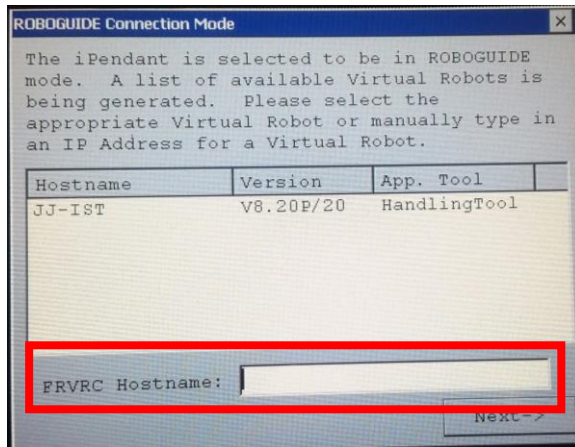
ROBOGUIDE Connection Mode

The iPendant is selected to be in ROBOGUIDE mode. A list of available Virtual Robots is being generated. Please select the appropriate Virtual Robot or manually type in an IP Address for a Virtual Robot.

| Hostname | Version | App. Tool |
|---|---|---|
| JJ-IST | V8.20P/20 | HandlingTool |

FRVRC Hostname:

Next->

×